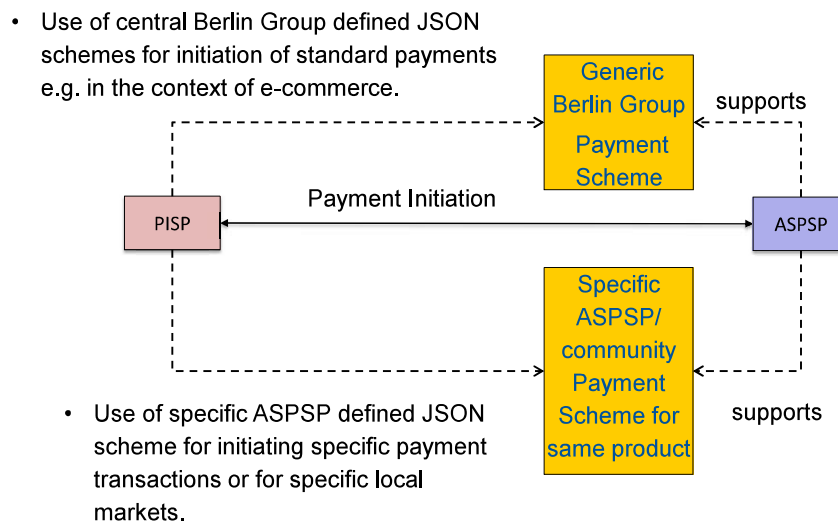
• Use of central Berlin Group defined JSON schemes for initiation of standard payments e.g. in the context of e-commerce.

Generic Berlin Group Payment Scheme

supports

Payment Initiation

PISP

ASPSP

Specific ASPSP/ community Payment Scheme for same product

supports

• Use of specific ASPSP defined JSON scheme for initiating specific payment transactions or for specific local markets.